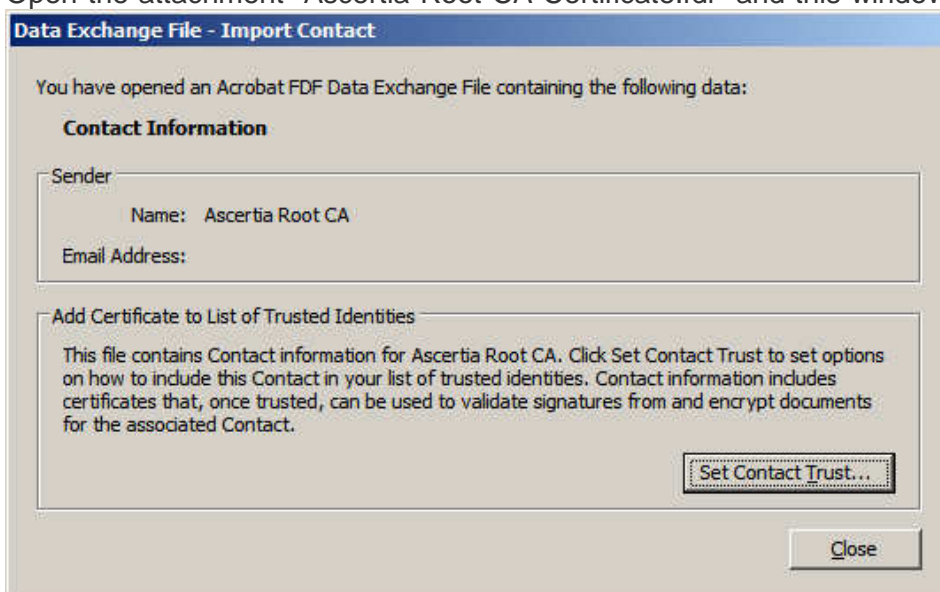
Open the attachment "Ascertia Root CA Certificate.fdf" and this window

Data Exchange File - Import Contact

You have opened an Acrobat FDF Data Exchange File containing the following data:

Contact Information

Sender

Name: Ascertia Root CA

Email Address:

Add Certificate to List of Trusted Identities

This file contains Contact information for Ascertia Root CA. Click Set Contact Trust to set options on how to include this Contact in your list of trusted identities. Contact information includes certificates that, once trusted, can be used to validate signatures from and encrypt documents for the associated Contact.

Set Contact Trust...

Close